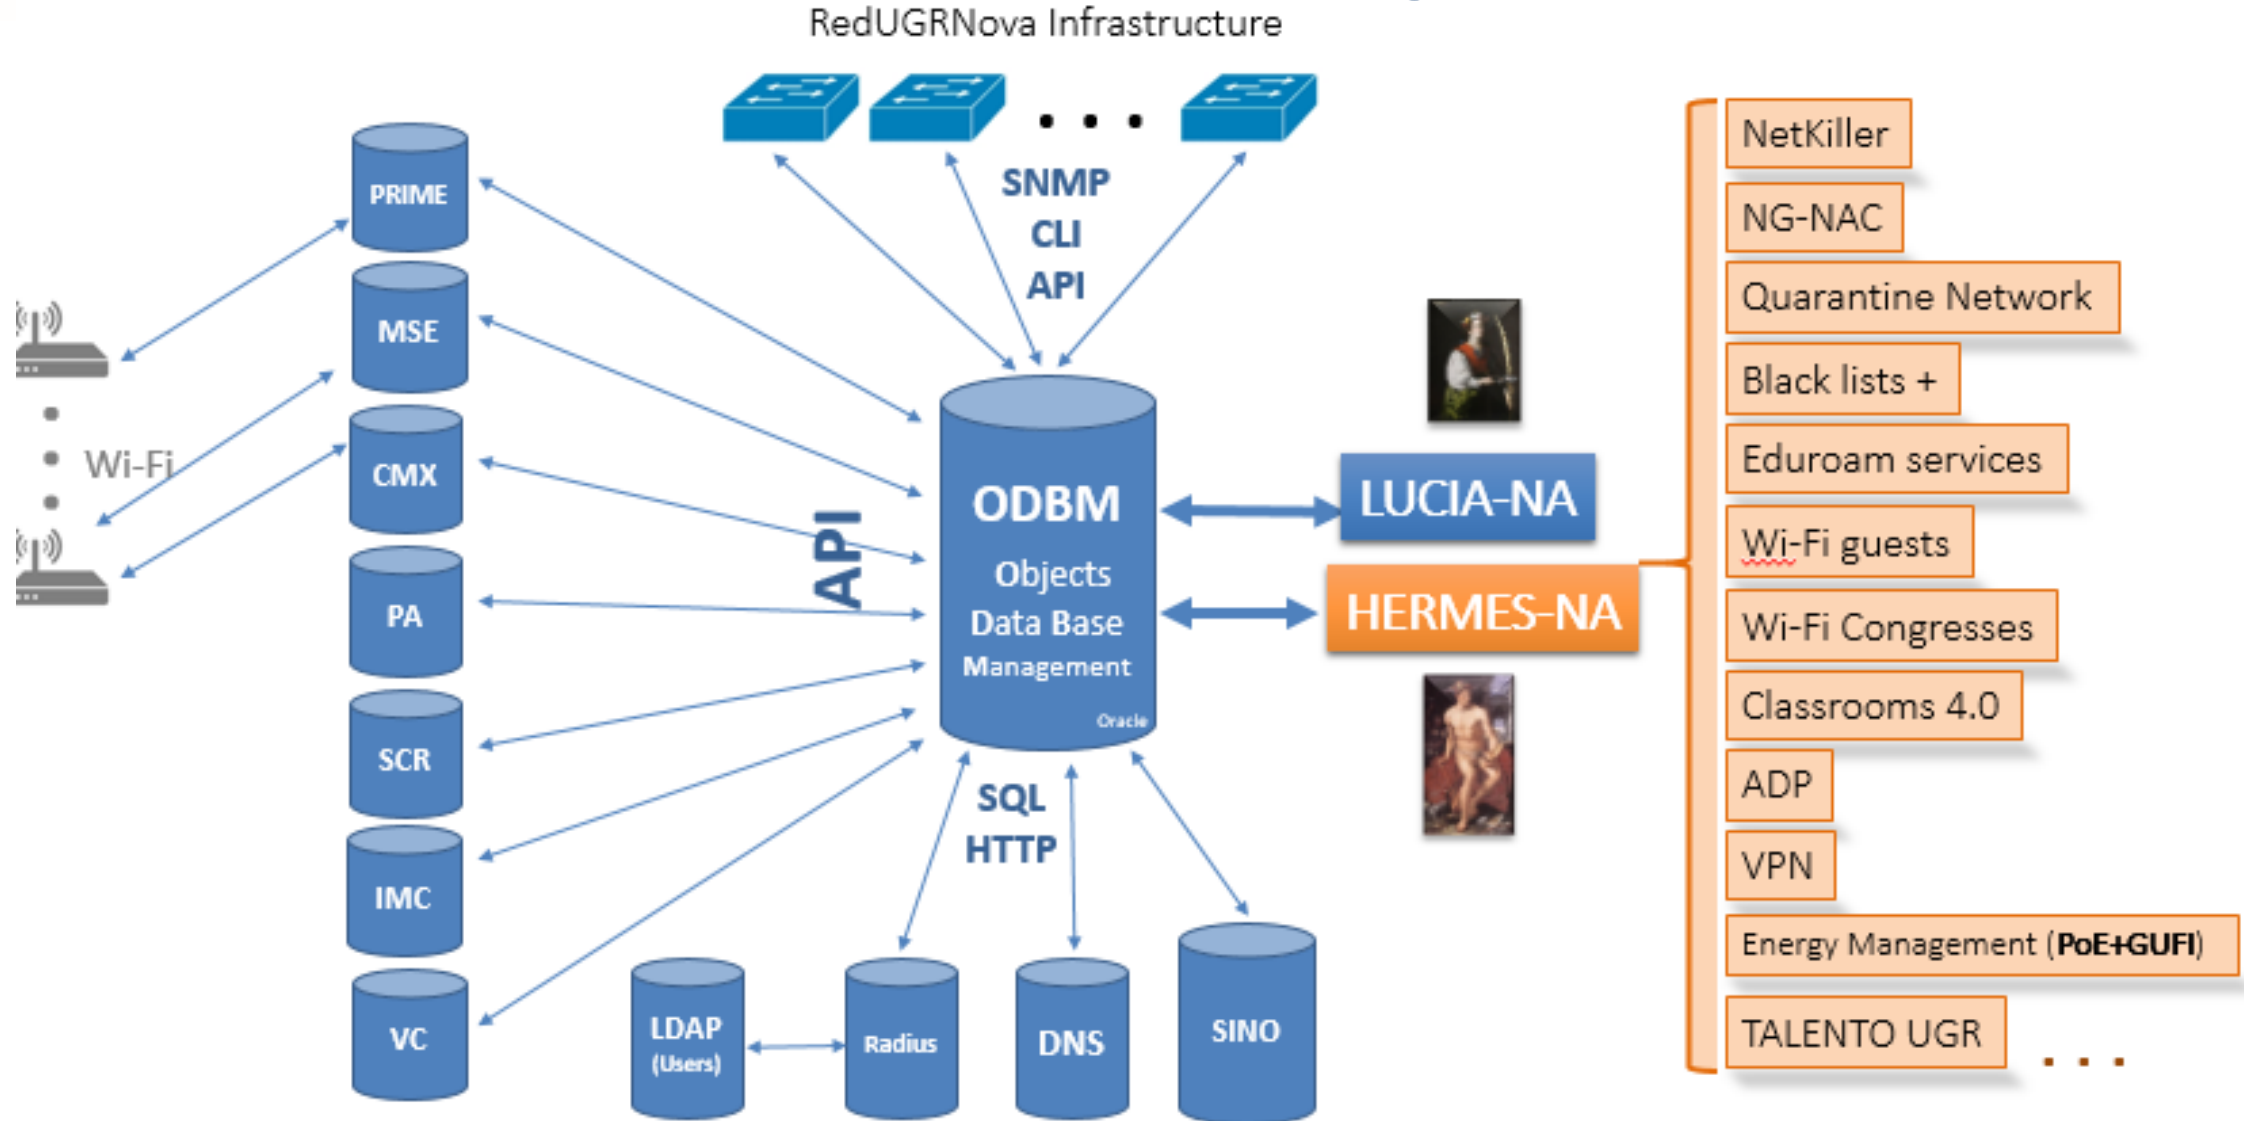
RedUGRNova Infrastructure

SNMP
CLI
API

PRIME
MSE
CMX
PA
SCR
IMC
VC

Wi-Fi

API

ODBM
Objects
Data Base
Management
Oracle

SQL
HTTP

LDAP
(Users)
Radius
DNS
SINO

LUCIA-NA
HERMES-NA

NetKiller
NG-NAC
Quarantine Network
Black lists +
Eduroam services
Wi-Fi guests
Wi-Fi Congresses
Classrooms 4.0
ADP
VPN
Energy Management (PoE+GUFI)
TALENTO UGR
...